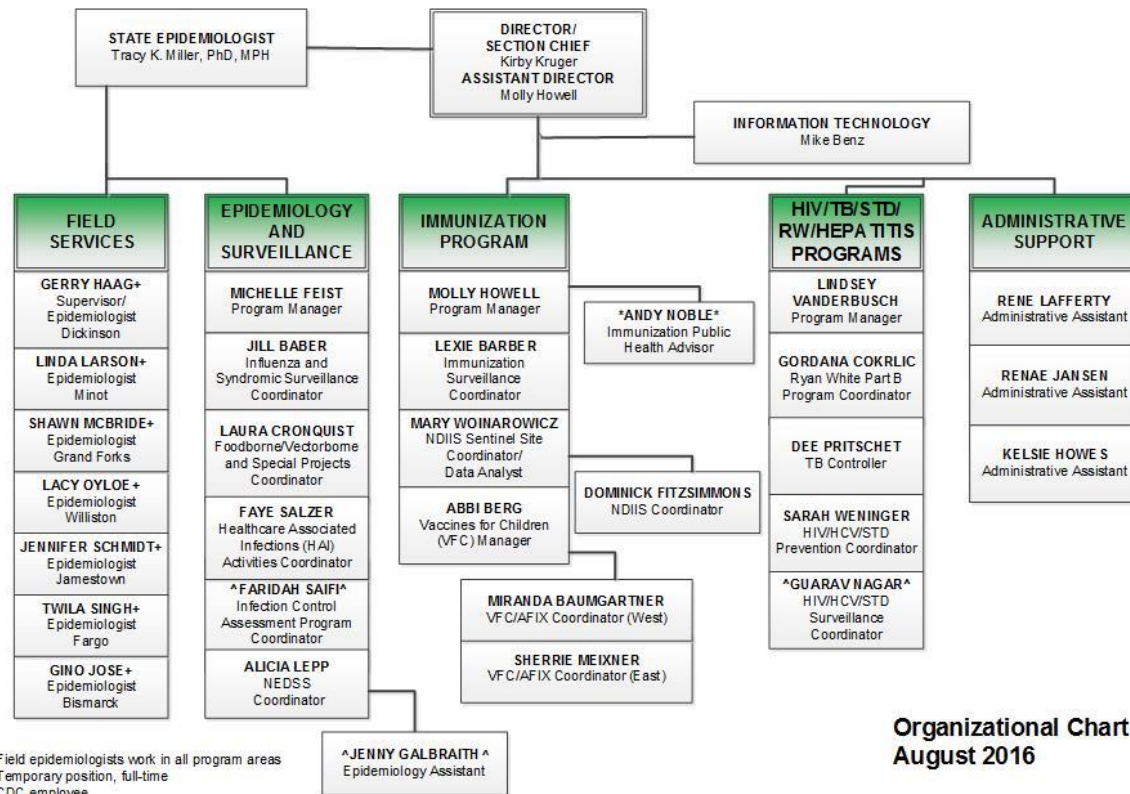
STATE EPIDEMIOLOGIST
Tracy K. Miller, PhD, MPH

DIRECTOR/
SECTION CHIEF
Kirby Kruger
ASSISTANT DIRECTOR
Molly Howell

INFORMATION TECHNOLOGY
Mike Benz

FIELD SERVICES

GERRY HAAG+
Supervisor/ Epidemiologist
Dickinson

LINDA LARSON+
Epidemiologist
Minot

SHAWN MCBRIDE+
Epidemiologist
Grand Forks

LACY OYLOE+
Epidemiologist
Williston

JENNIFER SCHMIDT+
Epidemiologist
Jamestown

TWILA SINGH+
Epidemiologist
Fargo

GINO JOSE+
Epidemiologist
Bismarck

EPIDEMIOLOGY AND SURVEILLANCE

MICHELLE FEIST
Program Manager

JILL BABER
Influenza and Syndromic Surveillance Coordinator

LAURA CRONQUIST
Foodborne/Vectorborne and Special Projects Coordinator

FAYE SALZER
Healthcare Associated Infections (HAI) Activities Coordinator

^FARIDAH SAIFI^
Infection Control Assessment Program Coordinator

ALICIA LEPP
NEDSS Coordinator

^JENNY GALBRAITH^
Epidemiology Assistant

IMMUNIZATION PROGRAM

MOLLY HOWELL
Program Manager

*ANDY NOBLE*
Immunization Public Health Advisor

LEXIE BARBER
Immunization Surveillance Coordinator

MARY WOINAROWICZ
NDIIS Sentinel Site Coordinator/ Data Analyst

DOMINICK FITZSIMMONS
NDIIS Coordinator

ABBI BERG
Vaccines for Children (VFC) Manager

MIRANDA BAUMGARTNER
VFC/AFIX Coordinator (West)

SHERRIE MEIXNER
VFC/AFIX Coordinator (East)

HIV/TB/STD/ RW/HEPATITIS PROGRAMS

LINDSEY VANDERBUSCH
Program Manager

GORDANA COKRLIC
Ryan White Part B Program Coordinator

DEE PRITSCHET
TB Controller

SARAH WENINGER
HIV/HCV/STD Prevention Coordinator

^GUARAV NAGAR^
HIV/HCV/STD Surveillance Coordinator

ADMINISTRATIVE SUPPORT

RENE LAFFERTY
Administrative Assistant

RENAE JANSEN
Administrative Assistant

KELSIE HOWES
Administrative Assistant

Organizational Chart
August 2016

Field epidemiologists work in all program areas
Temporary position, full-time
CDC employee